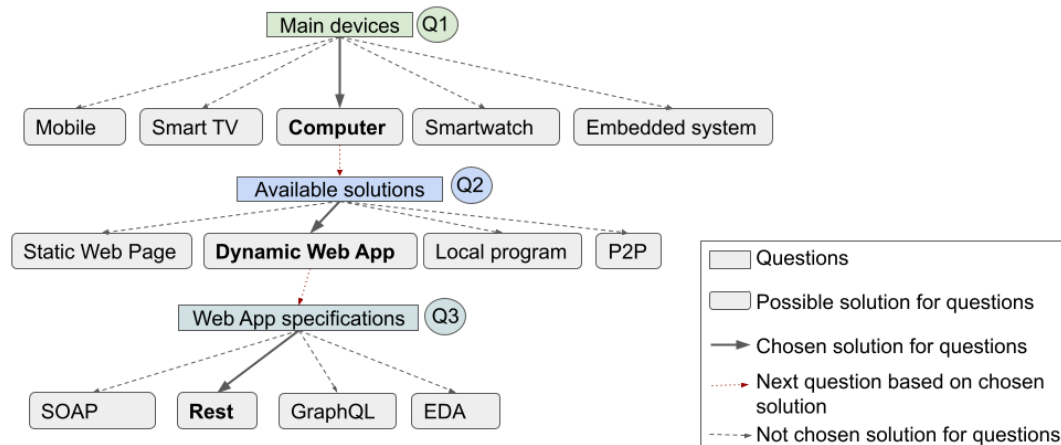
Main devices Q1

Mobile
Smart TV
**Computer**
Smartwatch
Embedded system

Available solutions Q2

Static Web Page
**Dynamic Web App**
Local program
P2P

Web App specifications Q3

SOAP
**Rest**
GraphQL
EDA

Questions
Possible solution for questions
Chosen solution for questions
Next question based on chosen solution
Not chosen solution for questions